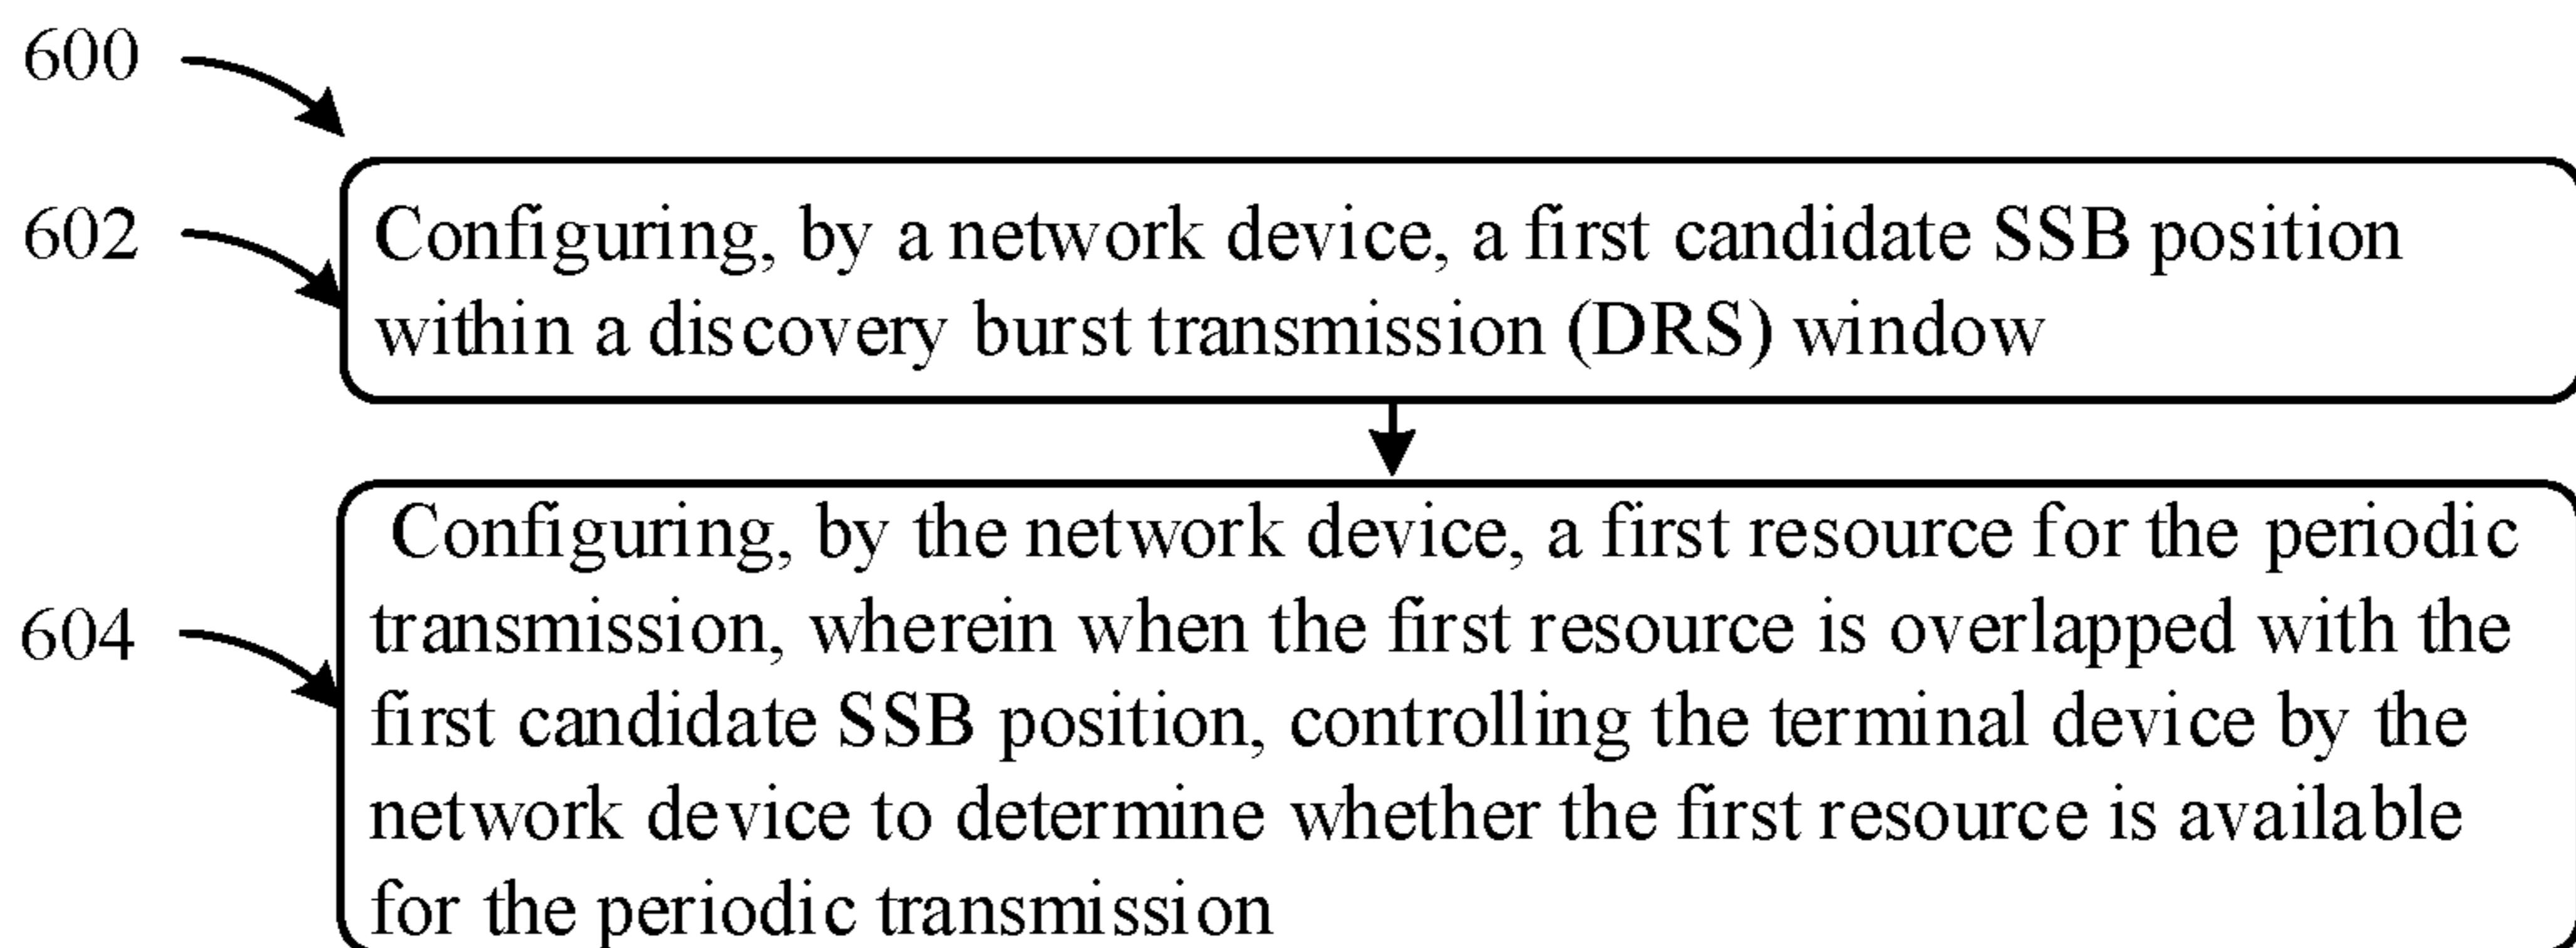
600

602

Configuring, by a network device, a first candidate SSB position within a discovery burst transmission (DRS) window

604

Configuring, by the network device, a first resource for the periodic transmission, wherein when the first resource is overlapped with the first candidate SSB position, controlling the terminal device by the network device to determine whether the first resource is available for the periodic transmission